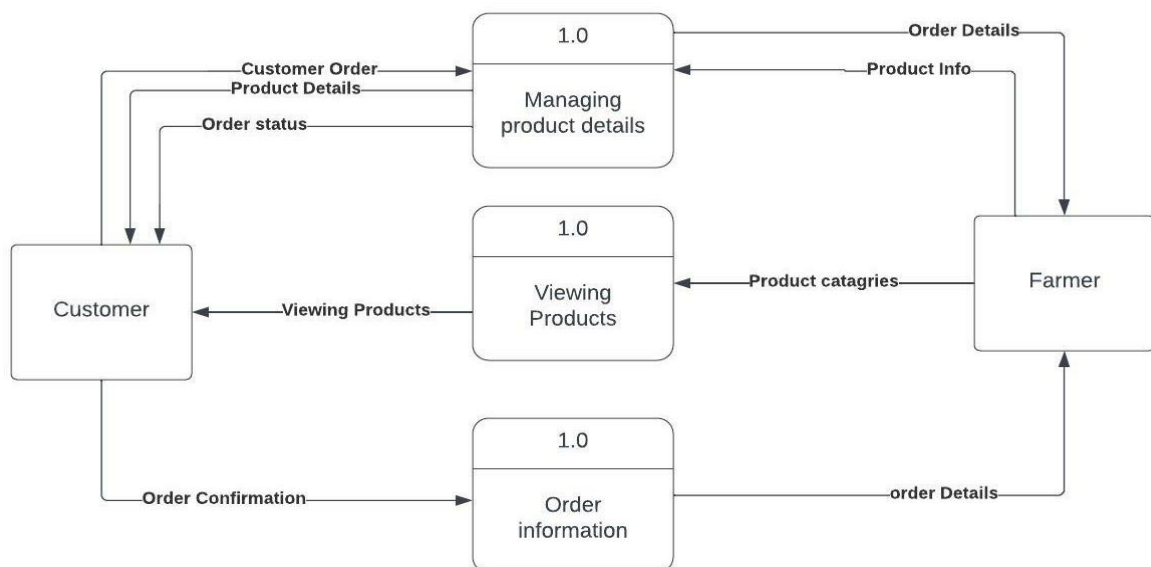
1.0

Managing product details

Customer Order

Product Details

Order status

Order Details

Product Info

1.0

Viewing Products

Viewing Products

Product catagries

Customer

Farmer

1.0

Order information

Order Confirmation

order Details